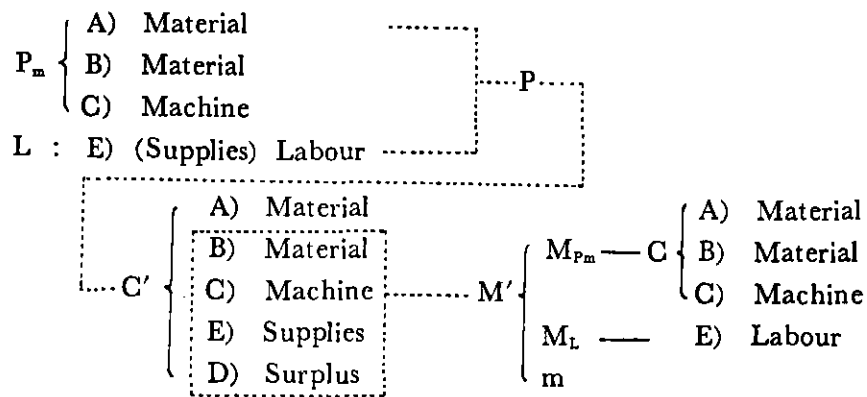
$P_m$ A) Material
B) Material
C) Machine
L : E) (Supplies) Labour

P

C′ A) Material
B) Material
C) Machine
E) Supplies
D) Surplus

M′ $M_{Pm}$ — C A) Material
B) Material
C) Machine
$M_L$ — E) Labour
m